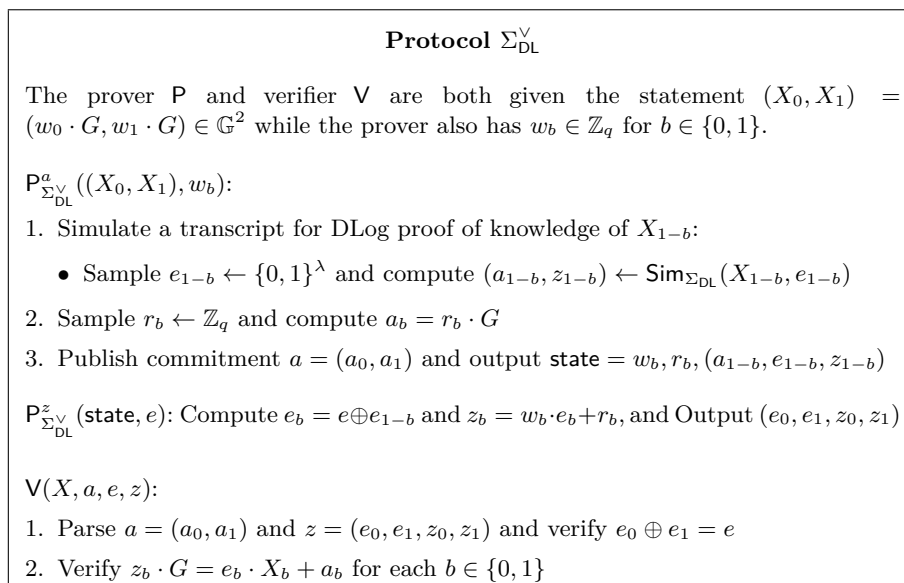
**Protocol $\Sigma_{\mathsf{DL}}^{\vee}$**

The prover $\mathsf{P}$ and verifier $\mathsf{V}$ are both given the statement $(X_0, X_1) = (w_0 \cdot G, w_1 \cdot G) \in \mathbb{G}^2$ while the prover also has $w_b \in \mathbb{Z}_q$ for $b \in \{0,1\}$.

$\mathsf{P}^a_{\Sigma_{\mathsf{DL}}^{\vee}}((X_0, X_1), w_b)$:

1. Simulate a transcript for DLog proof of knowledge of $X_{1-b}$:
   • Sample $e_{1-b} \leftarrow \{0,1\}^\lambda$ and compute $(a_{1-b}, z_{1-b}) \leftarrow \mathsf{Sim}_{\Sigma_{\mathsf{DL}}}(X_{1-b}, e_{1-b})$
2. Sample $r_b \leftarrow \mathbb{Z}_q$ and compute $a_b = r_b \cdot G$
3. Publish commitment $a = (a_0, a_1)$ and output $\mathsf{state} = w_b, r_b, (a_{1-b}, e_{1-b}, z_{1-b})$

$\mathsf{P}^z_{\Sigma_{\mathsf{DL}}^{\vee}}(\mathsf{state}, e)$: Compute $e_b = e \oplus e_{1-b}$ and $z_b = w_b \cdot e_b + r_b$, and Output $(e_0, e_1, z_0, z_1)$

$\mathsf{V}(X, a, e, z)$:

1. Parse $a = (a_0, a_1)$ and $z = (e_0, e_1, z_0, z_1)$ and verify $e_0 \oplus e_1 = e$
2. Verify $z_b \cdot G = e_b \cdot X_b + a_b$ for each $b \in \{0,1\}$